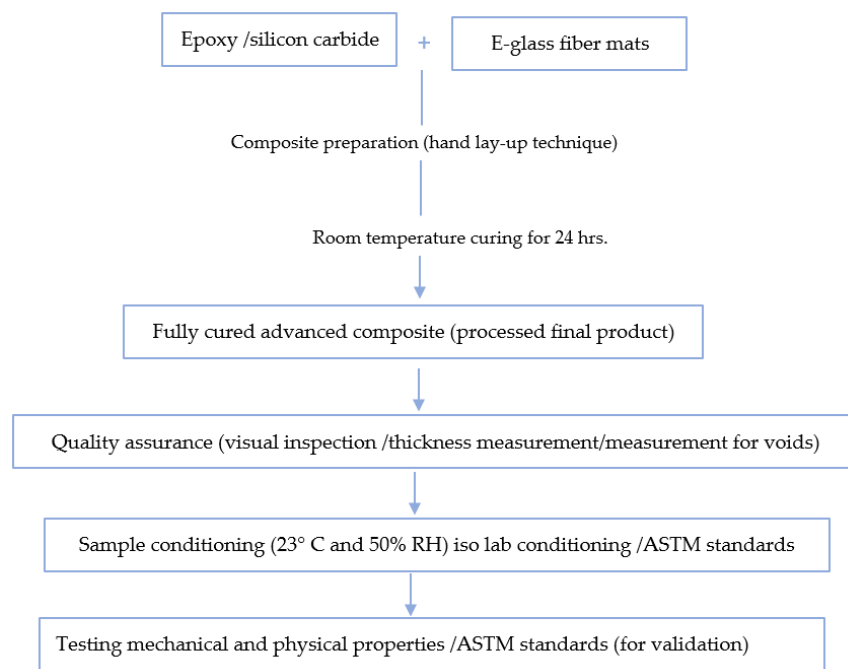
Epoxy /silicon carbide

+

E-glass fiber mats

Composite preparation (hand lay-up technique)

Room temperature curing for 24 hrs.

Fully cured advanced composite (processed final product)

Quality assurance (visual inspection /thickness measurement/measurement for voids)

Sample conditioning (23° C and 50% RH) iso lab conditioning /ASTM standards

Testing mechanical and physical properties /ASTM standards (for validation)